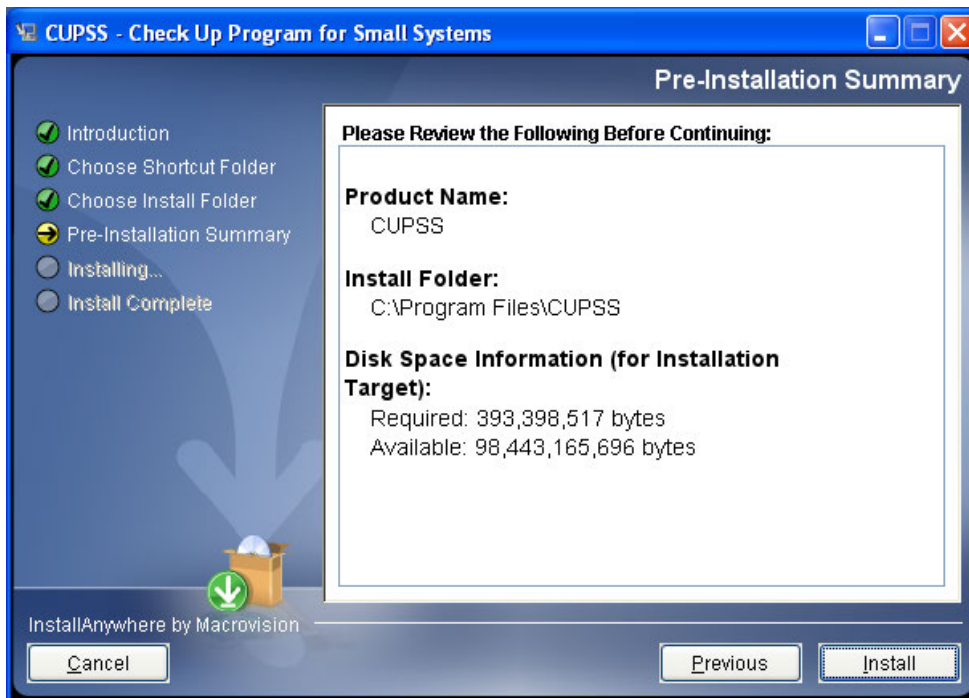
CUPSS - Check Up Program for Small Systems

Pre-Installation Summary

Introduction
Choose Shortcut Folder
Choose Install Folder
Pre-Installation Summary
Installing...
Install Complete

Please Review the Following Before Continuing:

Product Name:
CUPSS

Install Folder:
C:\Program Files\CUPSS

Disk Space Information (for Installation Target):
Required: 393,398,517 bytes
Available: 98,443,165,696 bytes

InstallAnywhere by Macrovision

Cancel

Previous

Install